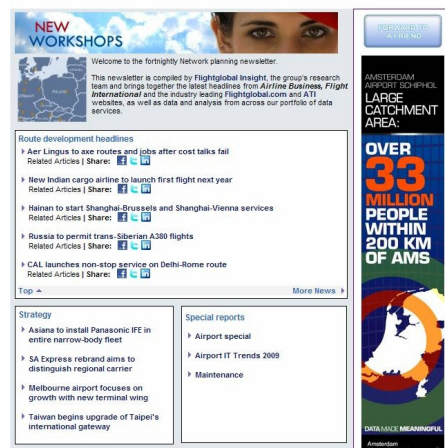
NEW WORKSHOPS

Welcome to the fortnightly Network planning newsletter.

This newsletter is compiled by Flightglobal Insight, the group's research team and brings together the latest headlines from Airline Business, Flight International and the industry leading Flightglobal.com and ATI websites, as well as data and analysis from across our portfolio of data

LARGE CATCHMENT AREA:

OVER

PEOPLE WITHIN 200 KM OF AMS

Route development headlines

» Aer Lingus to axe routes and jobs after cost talks fail
Related Articles | Share:

» New Indian cargo airline to launch first flight next year
Related Articles | Share:

» Hainan to start Shanghai-Brussels and Shanghai-Vienna services
Related Articles | Share:

» Russia to permit trans-Siberian A380 flights
Related Articles | Share:

» CAL launches non-stop service on Delhi-Rome route
Related Articles | Share:

Top ^ More News »

Strategy

» Asiana to install Panasonic IFE in entire narrow-body fleet

» SA Express rebrand aims to distinguish regional carrier

» Melbourne airport focuses on growth with new terminal wing

» Taiwan begins upgrade of Taipei's international gateway

Special reports

» Airport special

» Airport IT Trends 2009

» Maintenance